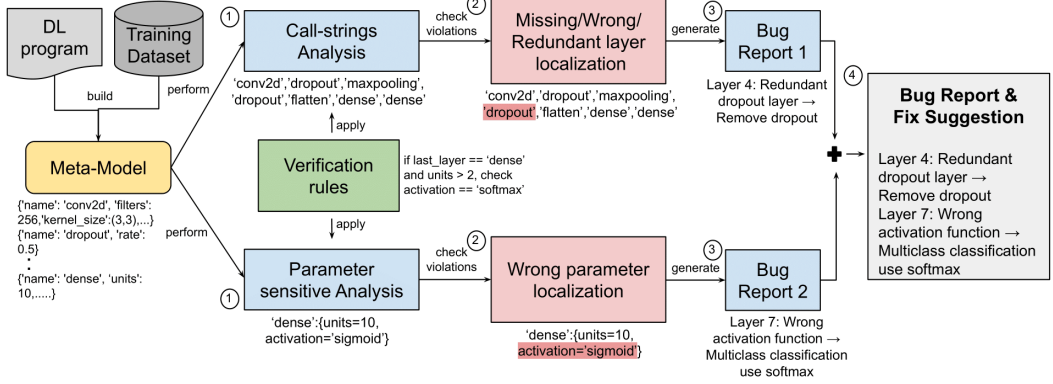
DL program

Training Dataset

build

perform

Meta-Model

{'name': 'conv2d', 'filters': 256,'kernel_size':(3,3),...}
{'name': 'dropout', 'rate': 0.5}
⋮
{'name': 'dense', 'units': 10,.....}

perform

① Call-strings Analysis

'conv2d','dropout','maxpooling', 'dropout','flatten','dense','dense'

check violations

② Missing/Wrong/ Redundant layer localization

'conv2d','dropout','maxpooling', 'dropout','flatten','dense','dense'

generate

③ Bug Report 1

Layer 4: Redundant dropout layer → Remove dropout

apply

Verification rules

if last_layer == 'dense' and units > 2, check activation == 'softmax'

apply

① Parameter sensitive Analysis

'dense':{units=10, activation='sigmoid'}

check violations

② Wrong parameter localization

'dense':{units=10, activation='sigmoid'}

generate

③ Bug Report 2

Layer 7: Wrong activation function → Multiclass classification use softmax

④ ✚ →

Bug Report & Fix Suggestion

Layer 4: Redundant dropout layer → Remove dropout
Layer 7: Wrong activation function → Multiclass classification use softmax